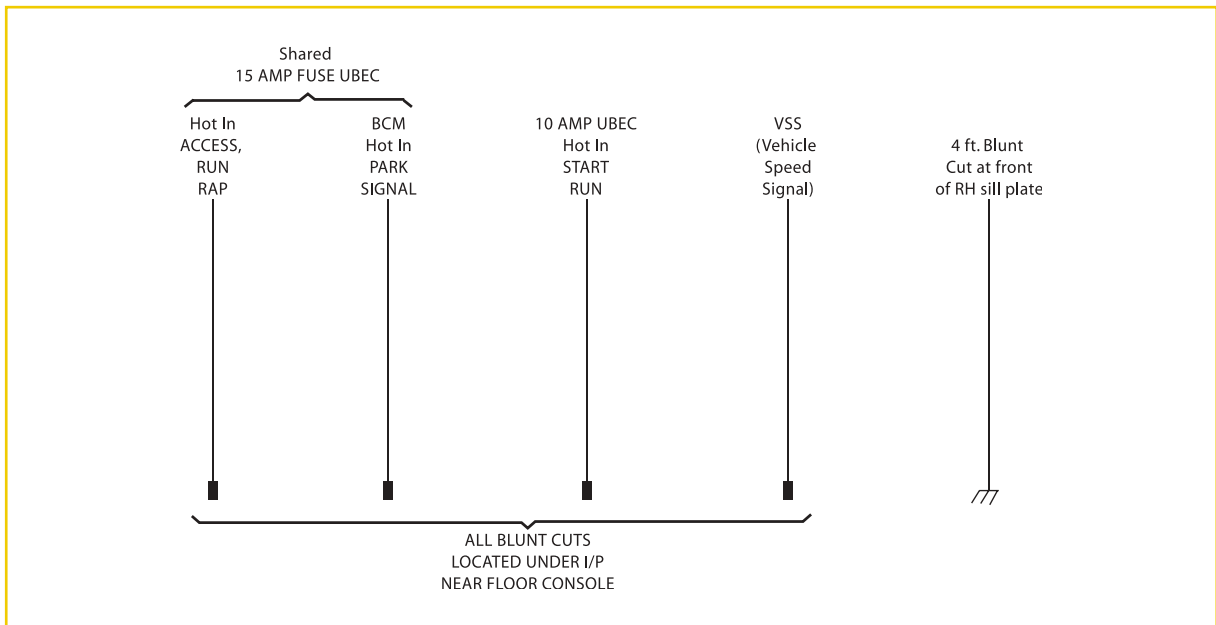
Shared
15 AMP FUSE UBEC

Hot In
ACCESS,
RUN
RAP

BCM
Hot In
PARK
SIGNAL

10 AMP UBEC
Hot In
START
RUN

VSS
(Vehicle
Speed
Signal)

4 ft. Blunt
Cut at front
of RH sill plate

ALL BLUNT CUTS
LOCATED UNDER I/P
NEAR FLOOR CONSOLE